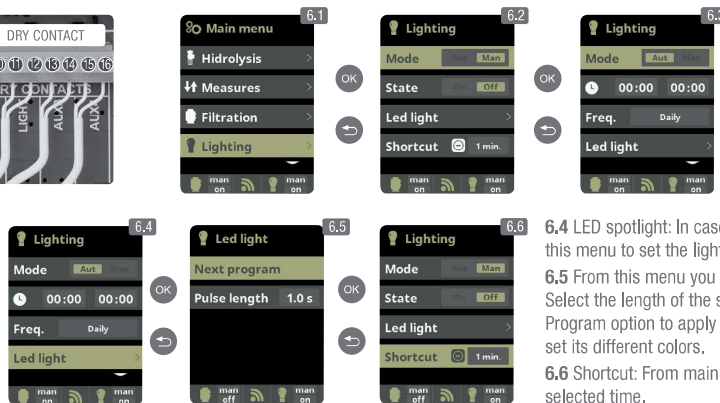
DRY CONTACT
⑩ ⑪ ⑫ ⑬ ⑭ ⑮ ⑯
DRY CONTACTS
LIGHT AUX AUX

6.1
Main menu
Hidrolysis
Measures
Filtration
Lighting
man on
man on

OK

6.2
Lighting
Mode Aut Man
State On Off
Led light
Shortcut 1 min.
man on
man on

OK

6.3
Lighting
Mode Aut Man
00:00 00:00
Freq. Daily
Led light
man on
man on

6.4
Lighting
Mode Aut Man
00:00 00:00
Freq. Daily
Led light
man on
man on

OK

6.5
Led light
Next program
Pulse length 1.0 s
man off
man on

OK

6.6
Lighting
Mode Aut Man
State On Off
Led light
Shortcut 1 min.
man off
man on

6.4 LED spotlight: In case this menu to set the light

6.5 From this menu you Select the length of the s Program option to apply set its different colors.

6.6 Shortcut: From main selected time.